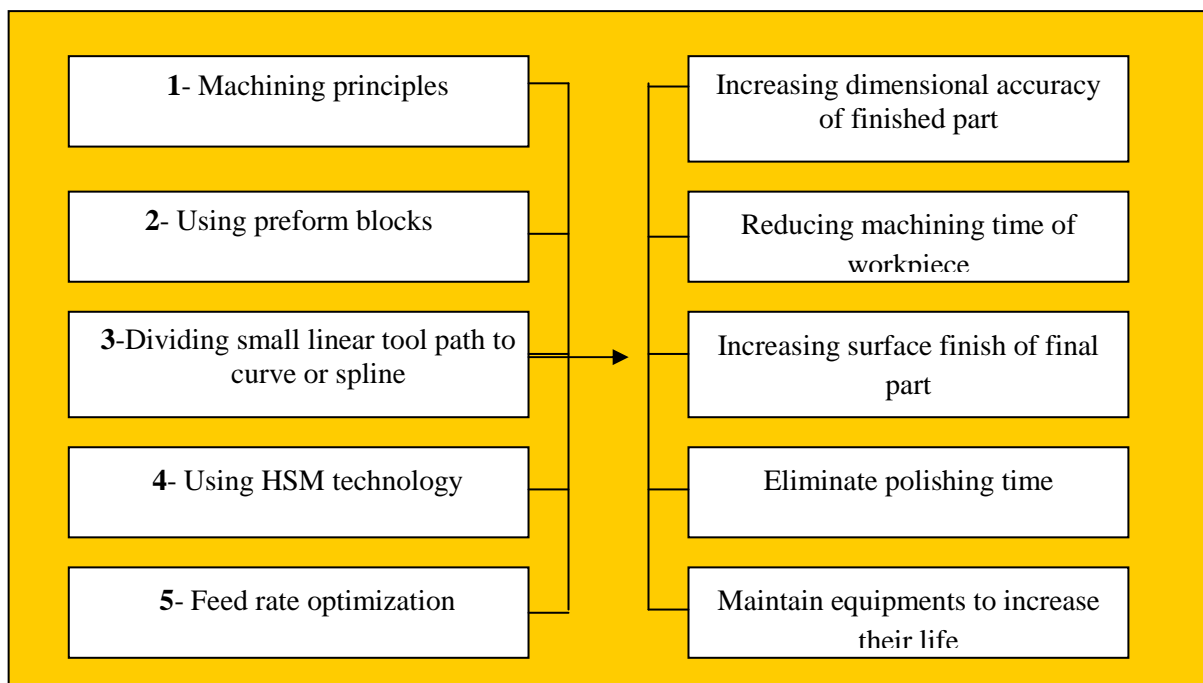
**1**- Machining principles

**2**- Using preform blocks

**3**-Dividing small linear tool path to curve or spline

**4**- Using HSM technology

**5**- Feed rate optimization

Increasing dimensional accuracy of finished part

Reducing machining time of workpiece

Increasing surface finish of final part

Eliminate polishing time

Maintain equipments to increase their life